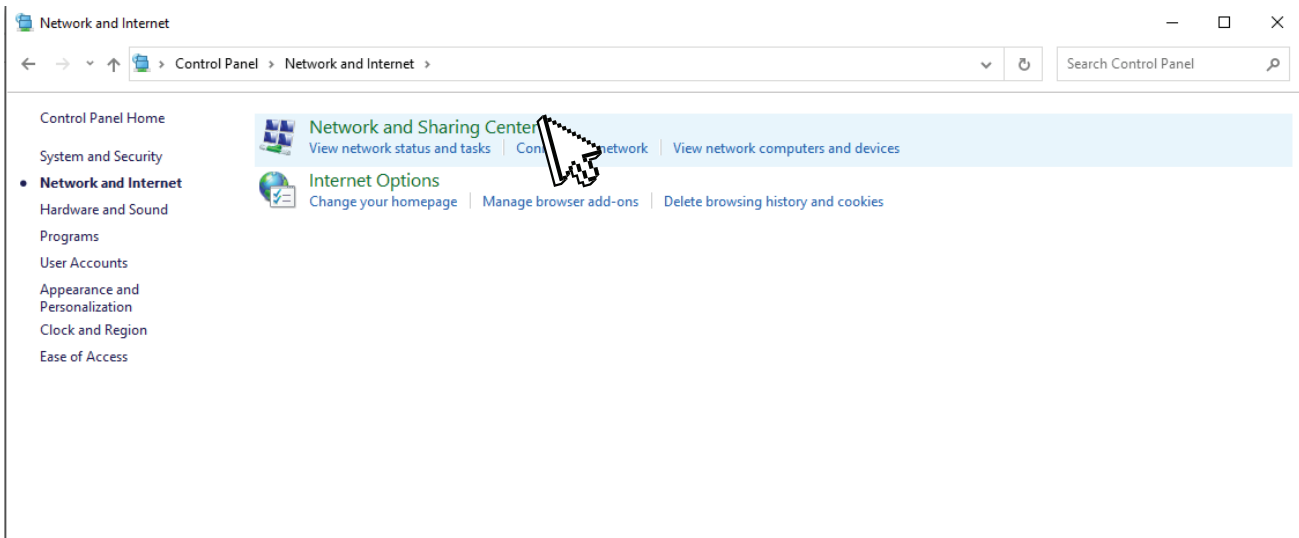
Network and Internet

Control Panel > Network and Internet >

Search Control Panel

Control Panel Home

System and Security

Network and Internet

Hardware and Sound

Programs

User Accounts

Appearance and Personalization

Clock and Region

Ease of Access

Network and Sharing Center

View network status and tasks | Con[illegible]network | View network computers and devices

Internet Options

Change your homepage | Manage browser add-ons | Delete browsing history and cookies